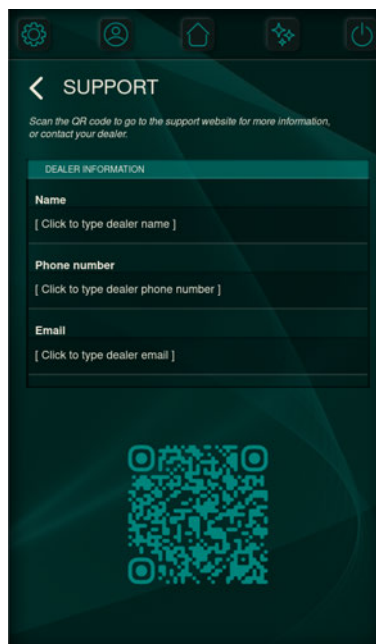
< SUPPORT

Scan the QR code to go to the support website for more information, or contact your dealer.

DEALER INFORMATION

Name

[ Click to type dealer name ]

Phone number

[ Click to type dealer phone number ]

Email

[ Click to type dealer email ]